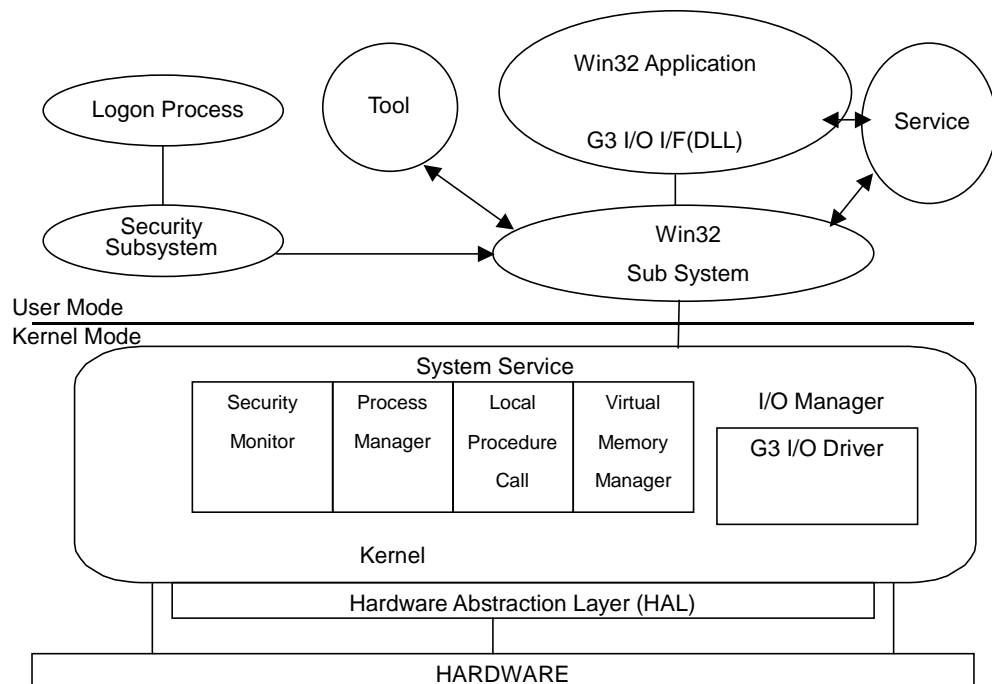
Logon Process

Tool

Win32 Application

G3 I/O I/F(DLL)

Service

Security Subsystem

Win32

Sub System

User Mode

Kernel Mode

System Service

| Security Monitor | Process Manager | Local Procedure Call | Virtual Memory Manager |
|---|---|---|---|

I/O Manager

G3 I/O Driver

Kernel

Hardware Abstraction Layer (HAL)

HARDWARE